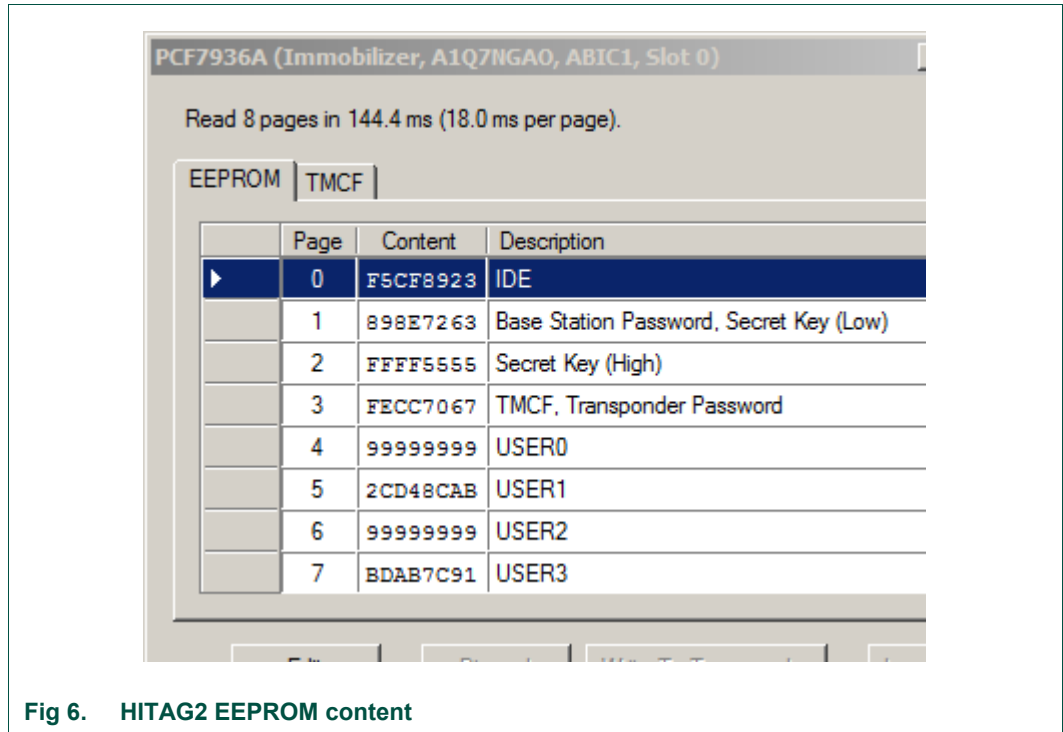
PCF7936A (Immobilizer, A1Q7NGA0, ABIC1, Slot 0)

Read 8 pages in 144.4 ms (18.0 ms per page).

EEPROM | TMCF

| | Page | Content | Description |
|---|---|---|---|
| ▶ | 0 | F5CF8923 | IDE |
| | 1 | 898E7263 | Base Station Password, Secret Key (Low) |
| | 2 | FFFF5555 | Secret Key (High) |
| | 3 | FECC7067 | TMCF, Transponder Password |
| | 4 | 99999999 | USER0 |
| | 5 | 2CD48CAB | USER1 |
| | 6 | 99999999 | USER2 |
| | 7 | BDAB7C91 | USER3 |

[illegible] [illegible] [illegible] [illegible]

Fig 6. HITAG2 EEPROM content